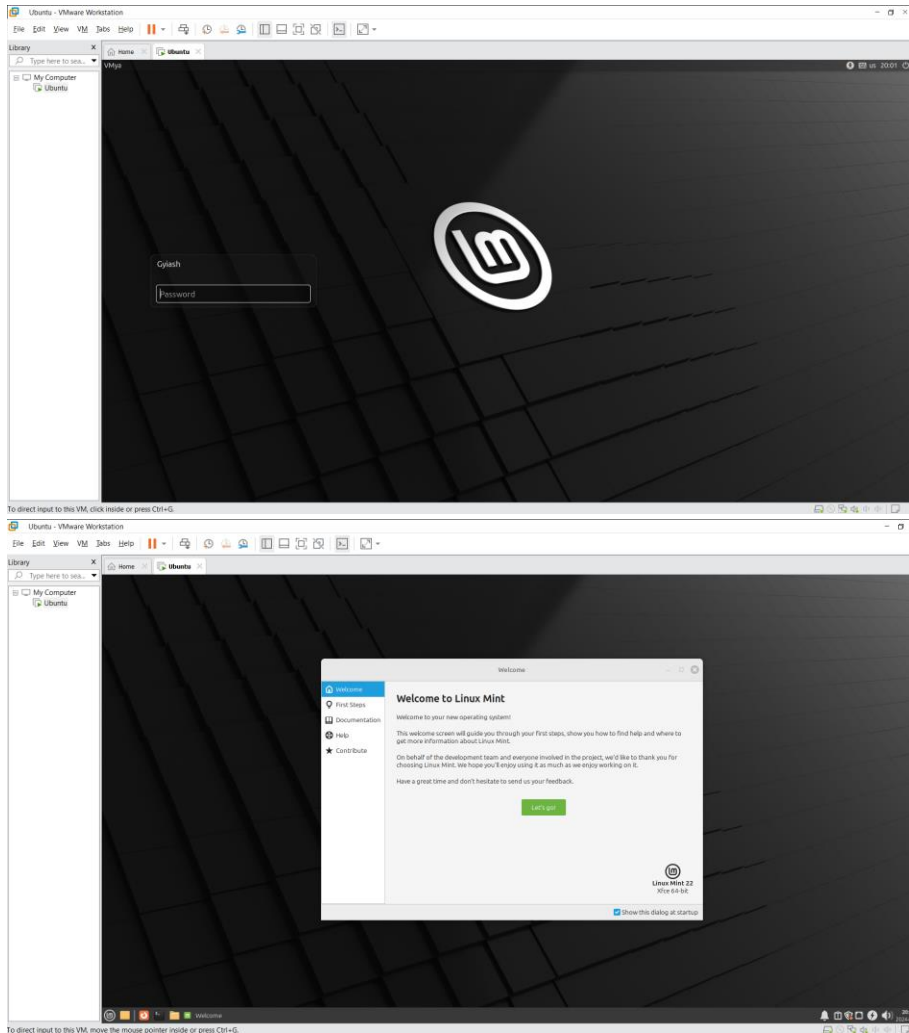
Ubuntu - VMware Workstation

File Edit View VM Tabs Help

Library

Type here to sea...

My Computer

Ubuntu

Home

Ubuntu

VMya

us 20:01

Gyiash

Password

To direct input to this VM, click inside or press Ctrl+G.

Ubuntu - VMware Workstation

File Edit View VM Tabs Help

Library

Type here to sea...

My Computer

Ubuntu

Home

Ubuntu

Welcome

Welcome

First Steps

Documentation

Help

Contribute

Welcome to Linux Mint

Welcome to your new operating system!

This welcome screen will guide you through your first steps, show you how to find help and where to get more information about Linux Mint.

On behalf of the development team and everyone involved in the project, we'd like to thank you for choosing Linux Mint. We hope you'll enjoy using it as much as we enjoy working on it.

Have a great time and don't hesitate to send us your feedback.

Let's go!

Linux Mint 22
Xfce 64-bit

Show this dialog at startup

Welcome

To direct input to this VM, move the mouse pointer inside or press Ctrl+G.